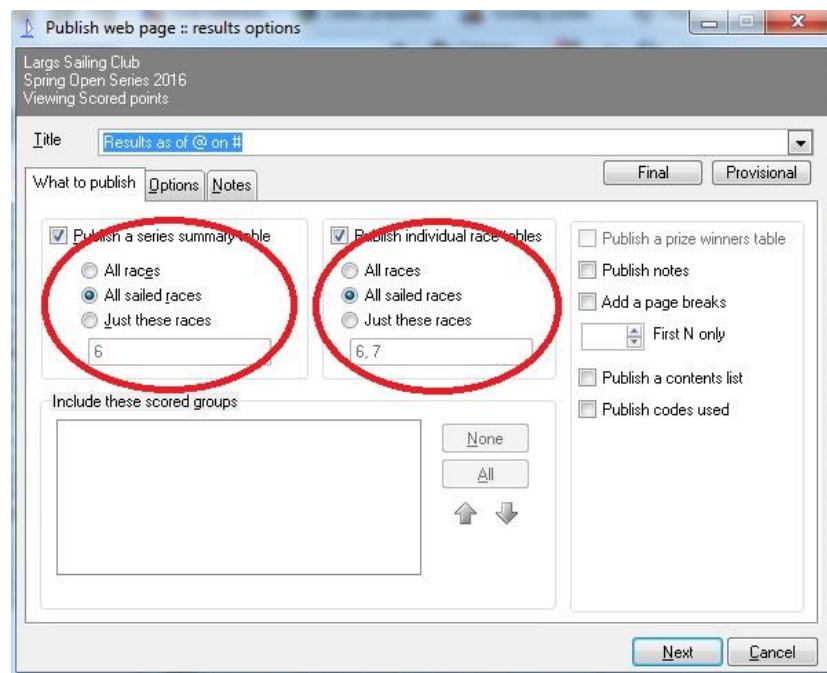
Publish web page :: results options

Largs Sailing Club
Spring Open Series 2016
Viewing Scored points

Title Results as of @ on #

Final Provisional

What to publish Options Notes

Publish a series summary table
All races
All sailed races
Just these races
6

Publish individual race tables
All races
All sailed races
Just these races
6, 7

Publish a prize winners table
Publish notes
Add a page breaks
First N only
Publish a contents list
Publish codes used

Include these scored groups

None
All

Next Cancel